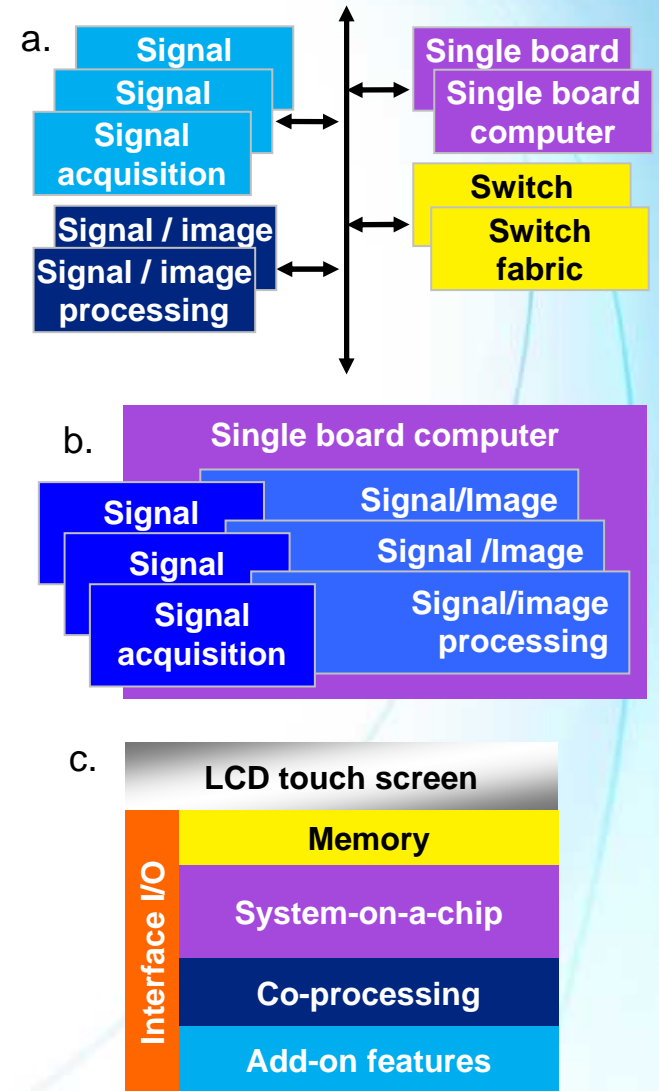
a.

Signal
Signal
Signal acquisition

Signal / image
Signal / image processing

Single board
Single board computer

Switch
Switch fabric

b.

Single board computer

Signal
Signal
Signal acquisition

Signal/Image
Signal /Image
Signal/image processing

c.

LCD touch screen

Interface I/O

Memory

System-on-a-chip

Co-processing

Add-on features